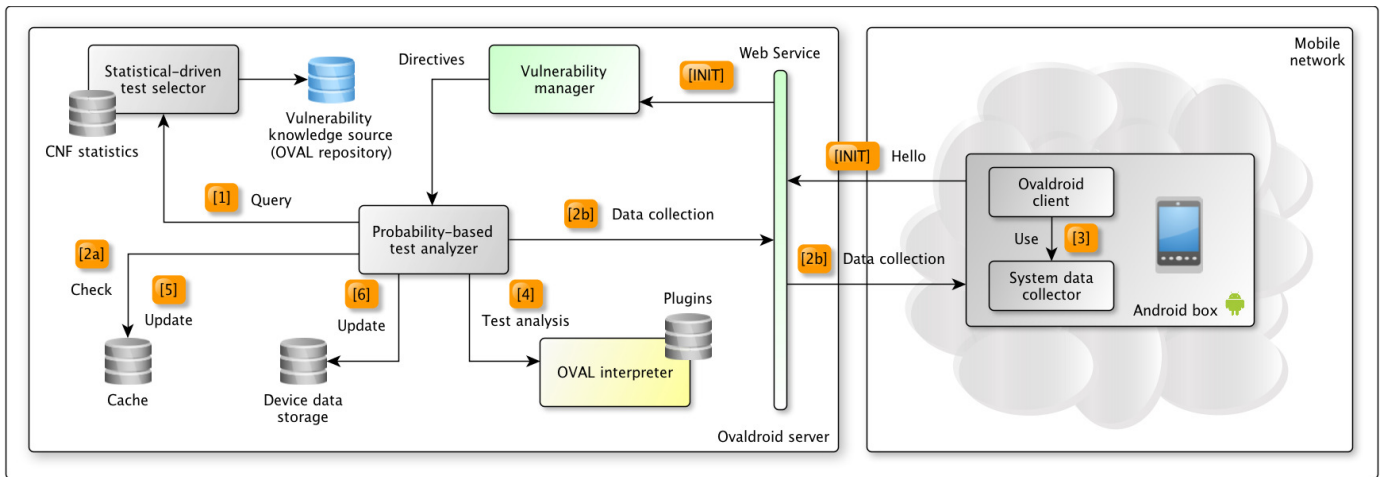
Statistical-driven test selector

Vulnerability knowledge source (OVAL repository)

CNF statistics

Directives

Vulnerability manager

[INIT]

Web Service

Mobile network

[1] Query

Probability-based test analyzer

[2b] Data collection

[INIT] Hello

Ovaldroid client

Use [3]

System data collector

Android box

[2b] Data collection

[2a]

Check

[5] Update

[6] Update

[4] Test analysis

Plugins

OVAL interpreter

Cache

Device data storage

Ovaldroid server